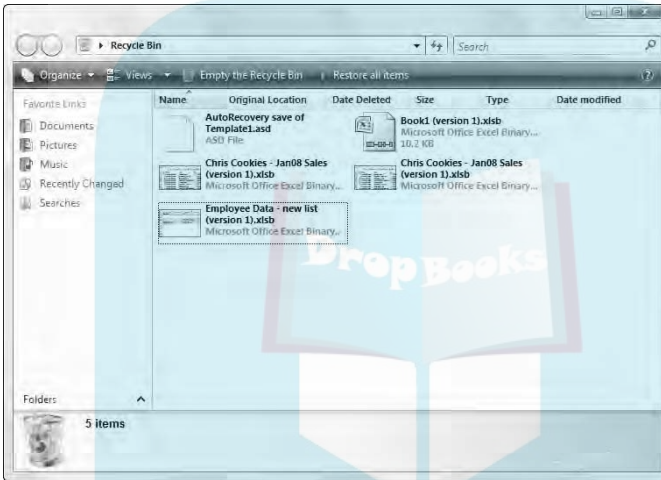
Recycle Bin

Search

Organize ▾ Views ▾ Empty the Recycle Bin Restore all items

Favorite Links
Documents
Pictures
Music
Recently Changed
Searches

Name Original Location Date Deleted Size Type Date modified

AutoRecovery save of Template1.asd
ASD File

Book1 (version 1).xlsb
Microsoft Office Excel Binary...
10.2 KB

Chris Cookies - Jan08 Sales (version 1).xlsb
Microsoft Office Excel Binary...

Chris Cookies - Jan08 Sales (version 1).xlsb
Microsoft Office Excel Binary...

Employee Data - new list (version 1).xlsb
Microsoft Office Excel Binary...

DropBooks

Folders

5 items